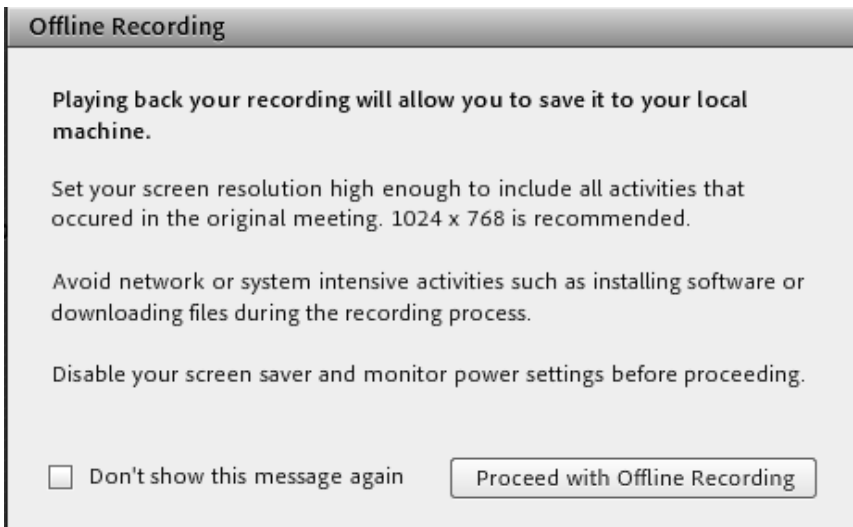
Offline Recording

Playing back your recording will allow you to save it to your local machine.

Set your screen resolution high enough to include all activities that occured in the original meeting. 1024 x 768 is recommended.

Avoid network or system intensive activities such as installing software or downloading files during the recording process.

Disable your screen saver and monitor power settings before proceeding.

Don't show this message again

Proceed with Offline Recording